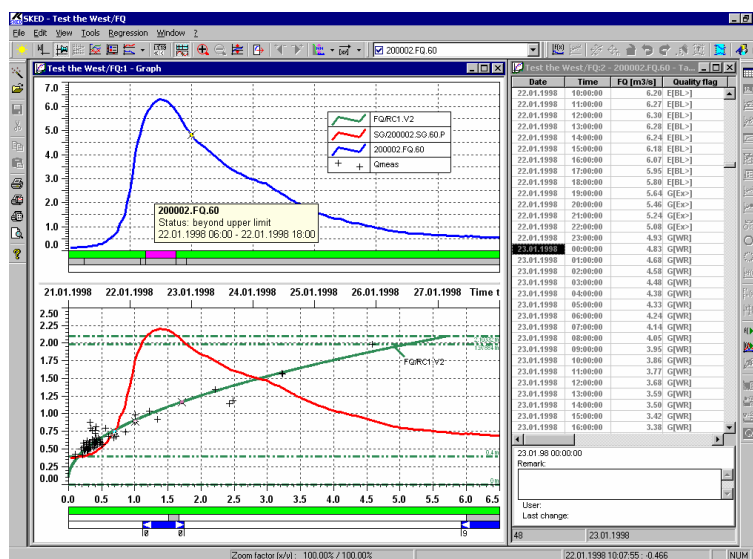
SKED - Test the West/FQ

File Edit View Tools Regression Window ?

200002.FQ.60

Test the West/FQ:1 - Graph

7.0
6.0
5.0
4.0
3.0
2.0
1.0
0.0

FQ/RC1.V2
SG/200002.SG.60.P
200002.FQ.60
Qmeas

200002.FQ.60
Status: beyond upper limit
22.01.1998 06:00 - 22.01.1998 18:00

21.01.1998 22.01.1998 23.01.1998 24.01.1998 25.01.1998 26.01.1998 27.01.1998 Time t

2.50
2.25
2.00
1.75
1.50
1.25
1.00
0.75
0.50
0.25
0.00

FQ/RC1.V2

0.0 0.5 1.0 1.5 2.0 2.5 3.0 3.5 4.0 4.5 5.0 5.5 6.0 6.5

0 0 9

User the West/FQ:2 - 200002.FQ.60 - Ta...

| Date | Time | FQ [m3/s] | Quality flag |
|---|---|---|---|
| 22.01.1998 | 10:00:00 | 6.20 | E[BL>] |
| 22.01.1998 | 11:00:00 | 6.27 | E[BL>] |
| 22.01.1998 | 12:00:00 | 6.30 | E[BL>] |
| 22.01.1998 | 13:00:00 | 6.28 | E[BL>] |
| 22.01.1998 | 14:00:00 | 6.24 | E[BL>] |
| 22.01.1998 | 15:00:00 | 6.18 | E[BL>] |
| 22.01.1998 | 16:00:00 | 6.07 | E[BL>] |
| 22.01.1998 | 17:00:00 | 5.95 | E[BL>] |
| 22.01.1998 | 18:00:00 | 5.80 | E[BL>] |
| 22.01.1998 | 19:00:00 | 5.64 | G[Ex>] |
| 22.01.1998 | 20:00:00 | 5.46 | G[Ex>] |
| 22.01.1998 | 21:00:00 | 5.24 | G[Ex>] |
| 22.01.1998 | 22:00:00 | 5.08 | G[Ex>] |
| 22.01.1998 | 23:00:00 | 4.93 | G[WR] |
| 23.01.1998 | 00:00:00 | 4.83 | G[WR] |
| 23.01.1998 | 01:00:00 | 4.68 | G[WR] |
| 23.01.1998 | 02:00:00 | 4.58 | G[WR] |
| 23.01.1998 | 03:00:00 | 4.48 | G[WR] |
| 23.01.1998 | 04:00:00 | 4.38 | G[WR] |
| 23.01.1998 | 05:00:00 | 4.33 | G[WR] |
| 23.01.1998 | 06:00:00 | 4.24 | G[WR] |
| 23.01.1998 | 07:00:00 | 4.14 | G[WR] |
| 23.01.1998 | 08:00:00 | 4.05 | G[WR] |
| 23.01.1998 | 09:00:00 | 3.95 | G[WR] |
| 23.01.1998 | 10:00:00 | 3.86 | G[WR] |
| 23.01.1998 | 11:00:00 | 3.77 | G[WR] |
| 23.01.1998 | 12:00:00 | 3.68 | G[WR] |
| 23.01.1998 | 13:00:00 | 3.59 | G[WR] |
| 23.01.1998 | 14:00:00 | 3.50 | G[WR] |
| 23.01.1998 | 15:00:00 | 3.42 | G[WR] |
| 23.01.1998 | 16:00:00 | 3.38 | G[WR] |

23.01.98 00:00:00
Remark:

User:
Last change:

48 23.01.1998

Zoom factor [x/y] : 100.00% / 100.00%
22.01.1998 10:07:55 : -0.466
NUM